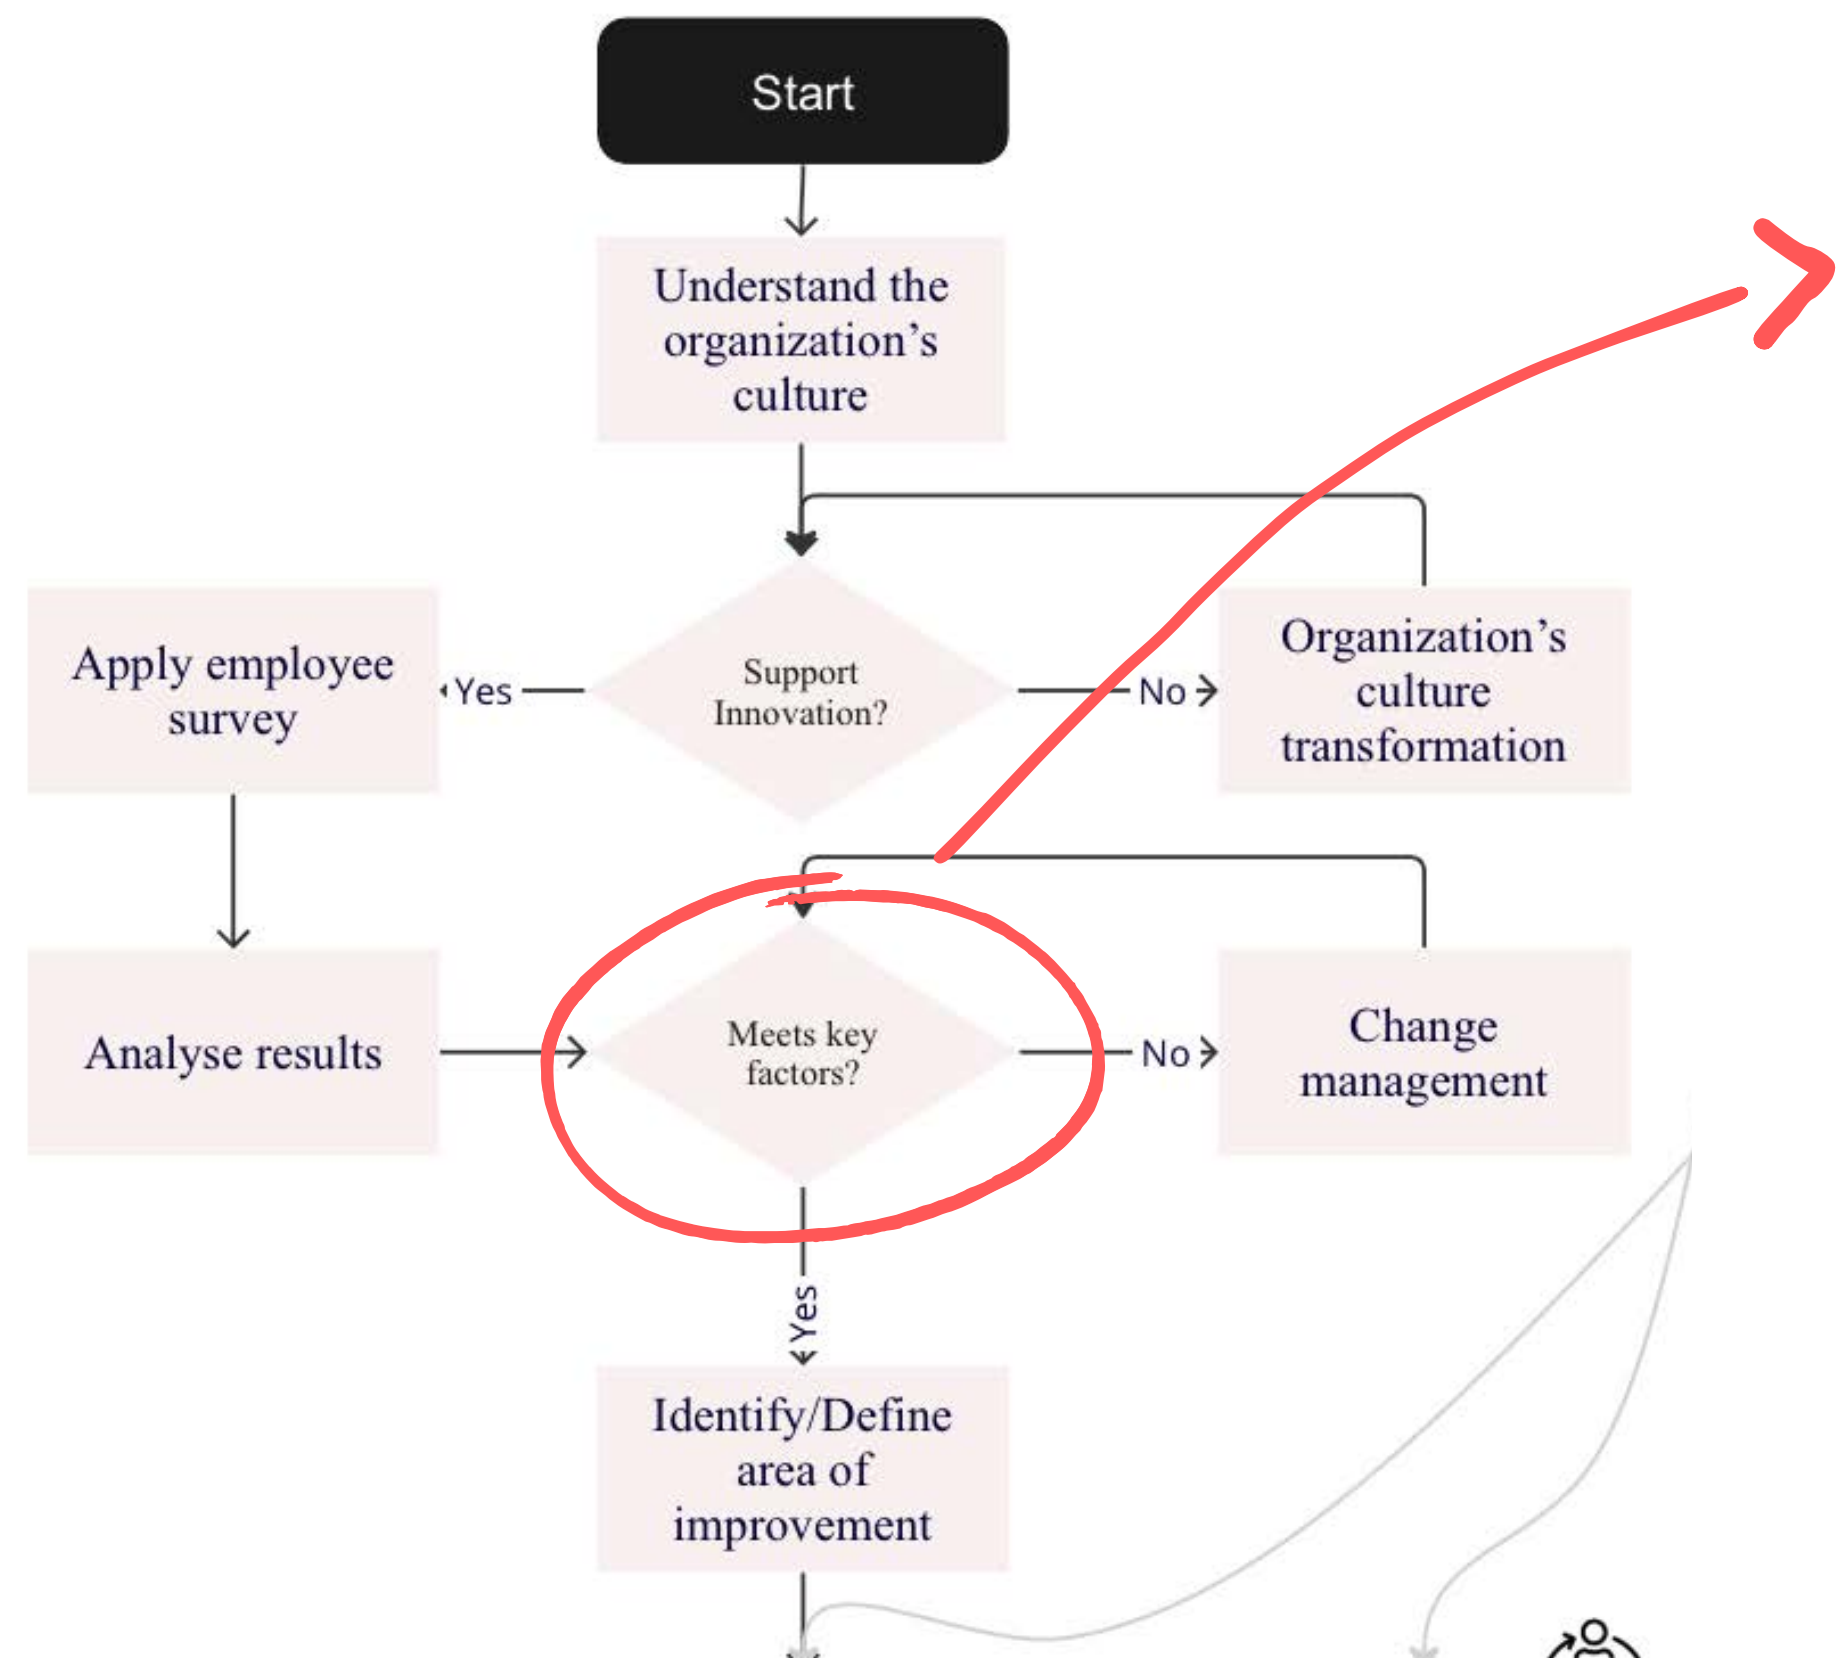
Start

Understand the organization's culture

Support Innovation?

Yes

Apply employee survey

No

Organization's culture transformation

Analyse results

Meets key factors?

No

Change management

Yes

Identify/Define area of improvement